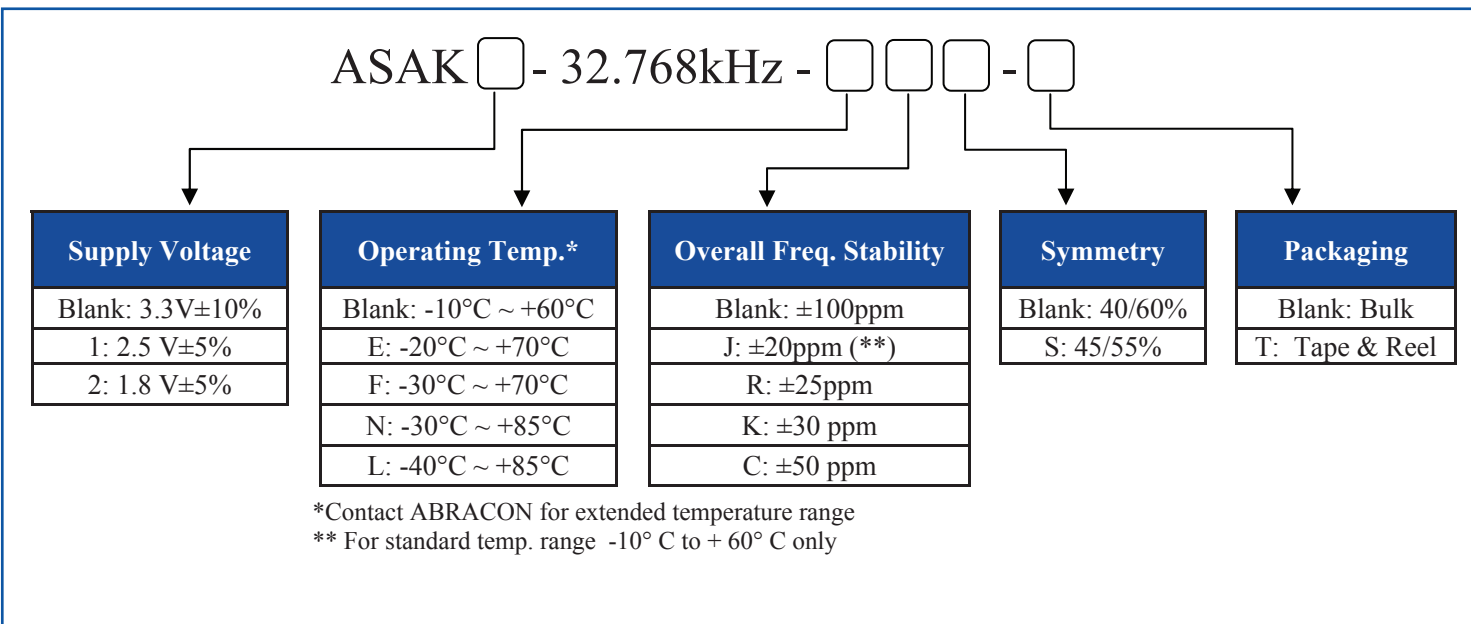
ASAK - 32.768kHz - - 

| Supply Voltage |
|---|
| Blank: 3.3V±10% |
| 1: 2.5 V±5% |
| 2: 1.8 V±5% |

| Operating Temp.* |
|---|
| Blank: -10°C ~ +60°C |
| E: -20°C ~ +70°C |
| F: -30°C ~ +70°C |
| N: -30°C ~ +85°C |
| L: -40°C ~ +85°C |

| Overall Freq. Stability |
|---|
| Blank: ±100ppm |
| J: ±20ppm (**) |
| R: ±25ppm |
| K: ±30 ppm |
| C: ±50 ppm |

| Symmetry |
|---|
| Blank: 40/60% |
| S: 45/55% |

| Packaging |
|---|
| Blank: Bulk |
| T: Tape & Reel |

*Contact ABRACON for extended temperature range
** For standard temp. range -10° C to + 60° C only